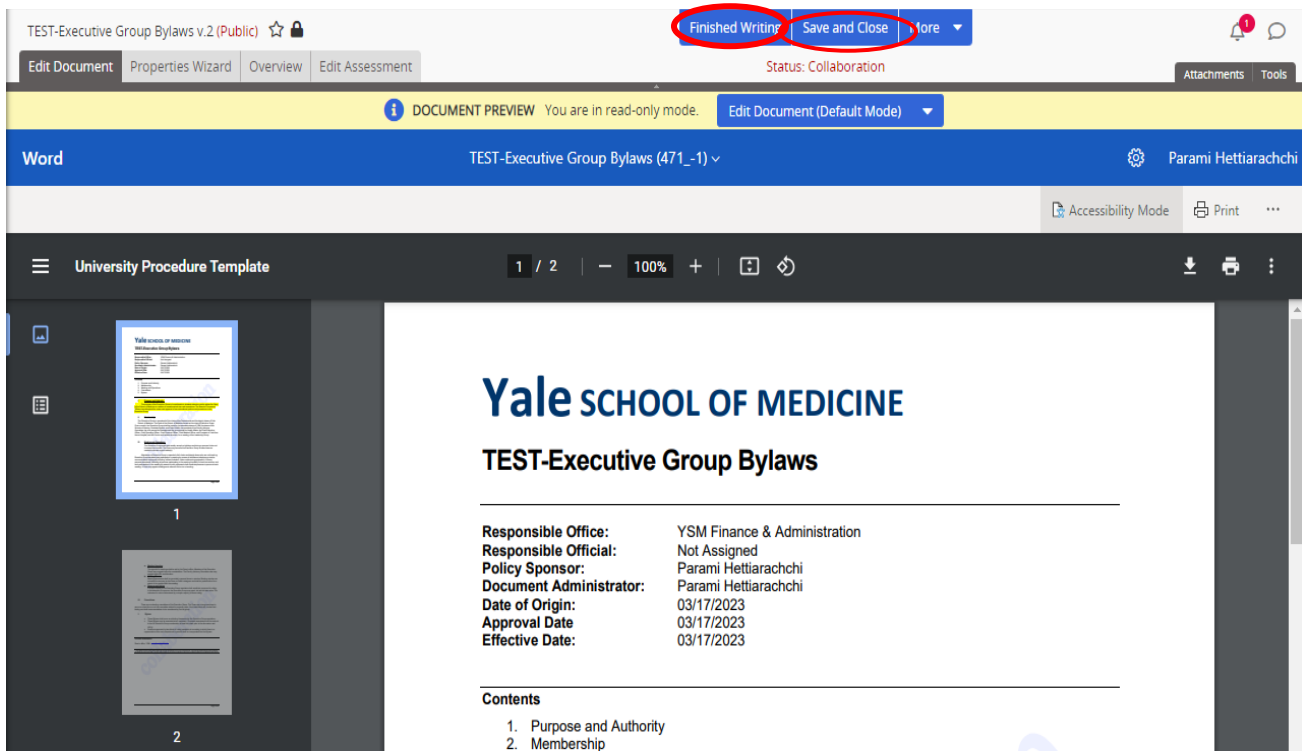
TEST-Executive Group Bylaws v.2 (Public)

Finished Writing | Save and Close | More

1

Edit Document | Properties Wizard | Overview | Edit Assessment

Status: Collaboration

Attachments | Tools

DOCUMENT PREVIEW You are in read-only mode. Edit Document (Default Mode)

Word

TEST-Executive Group Bylaws (471_-1)

Parami Hettiarachchi

Accessibility Mode | Print | ···

University Procedure Template

1 / 2 — 100% +

1

2

Yale SCHOOL OF MEDICINE

TEST-Executive Group Bylaws

| | |
|---|---|
| **Responsible Office:** | YSM Finance & Administration |
| **Responsible Official:** | Not Assigned |
| **Policy Sponsor:** | Parami Hettiarachchi |
| **Document Administrator:** | Parami Hettiarachchi |
| **Date of Origin:** | 03/17/2023 |
| **Approval Date** | 03/17/2023 |
| **Effective Date:** | 03/17/2023 |

**Contents**

1. Purpose and Authority
2. Membership